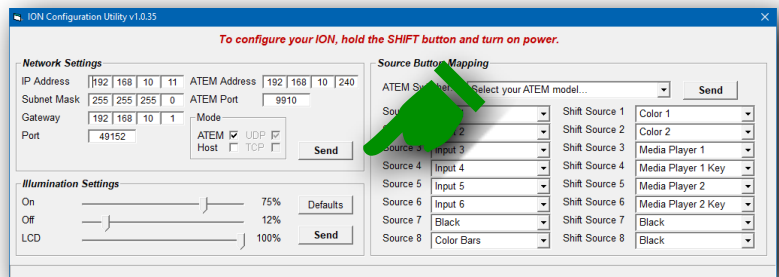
ION Configuration Utility v1.0.35

To configure your ION, hold the SHIFT button and turn on power.

Network Settings

IP Address 192 168 10 11
Subnet Mask 255 255 255 0
Gateway 192 168 10 1
Port 49152

ATEM Address 192 168 10 240
ATEM Port 9910

Mode
ATEM ☑ UDP ☑
Host ☐ TCP ☐

Send

Illumination Settings

On 75%
Off 12%
LCD 100%

Defaults
Send

Source Button Mapping

ATEM Sw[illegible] Select your ATEM model...
Send

| | | | |
|---|---|---|---|
| Sou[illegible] | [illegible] | Shift Source 1 | Color 1 |
| Sou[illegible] | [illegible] 2 | Shift Source 2 | Color 2 |
| Source 3 | Input 3 | Shift Source 3 | Media Player 1 |
| Source 4 | Input 4 | Shift Source 4 | Media Player 1 Key |
| Source 5 | Input 5 | Shift Source 5 | Media Player 2 |
| Source 6 | Input 6 | Shift Source 6 | Media Player 2 Key |
| Source 7 | Black | Shift Source 7 | Black |
| Source 8 | Color Bars | Shift Source 8 | Black |